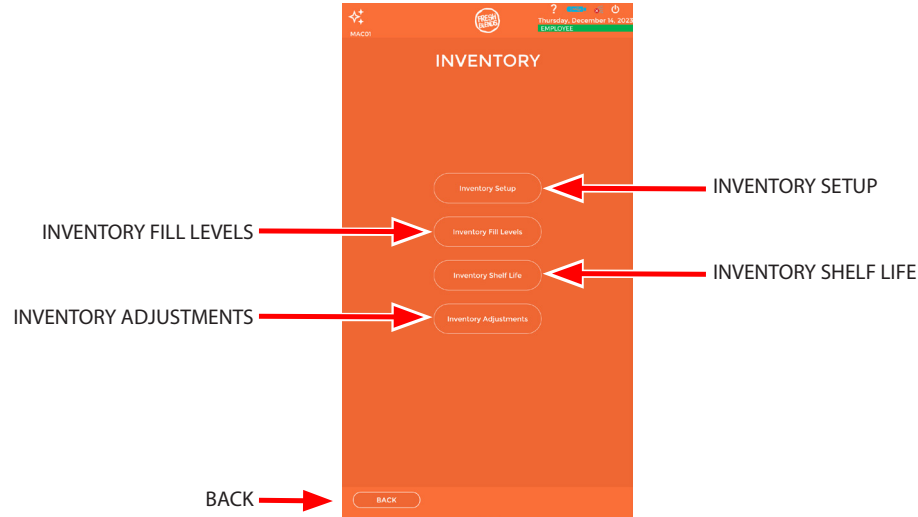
MAC01

FRESH FRIENDS

?

Thursday, December 14, 2023

EMPLOYEE

INVENTORY

Inventory Setup

INVENTORY SETUP

INVENTORY FILL LEVELS

Inventory Fill Levels

Inventory Shelf Life

INVENTORY SHELF LIFE

INVENTORY ADJUSTMENTS

Inventory Adjustments

BACK

BACK